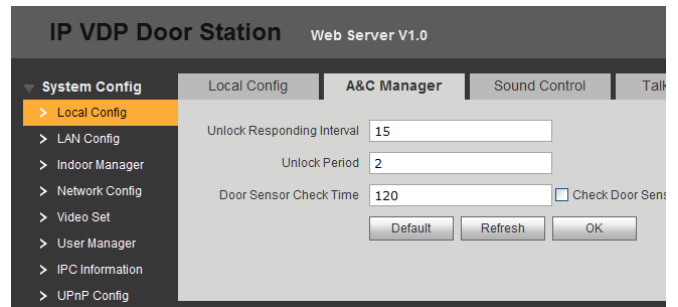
IP VDP Door Station Web Server V1.0

System Config
Local Config
LAN Config
Indoor Manager
Network Config
Video Set
User Manager
IPC Information
UPnP Config

Local Config | A&C Manager | Sound Control | Talk

Unlock Responding Interval 15
Unlock Period 2
Door Sensor Check Time 120 Check Door Sens

Default Refresh OK